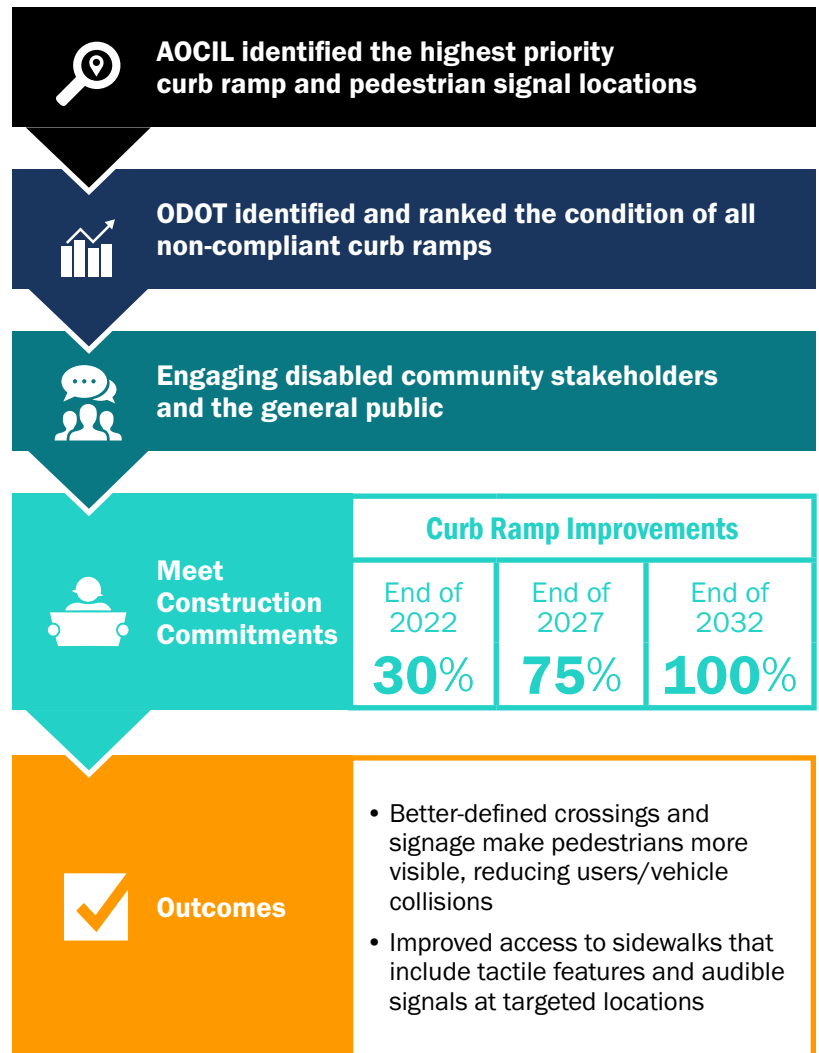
AOCIL identified the highest priority curb ramp and pedestrian signal locations

ODOT identified and ranked the condition of all non-compliant curb ramps

Engaging disabled community stakeholders and the general public

Meet Construction Commitments

Curb Ramp Improvements

| End of 2022 | End of 2027 | End of 2032 |
|---|---|---|
| 30% | 75% | 100% |

Outcomes

• Better-defined crossings and signage make pedestrians more visible, reducing users/vehicle collisions

• Improved access to sidewalks that include tactile features and audible signals at targeted locations